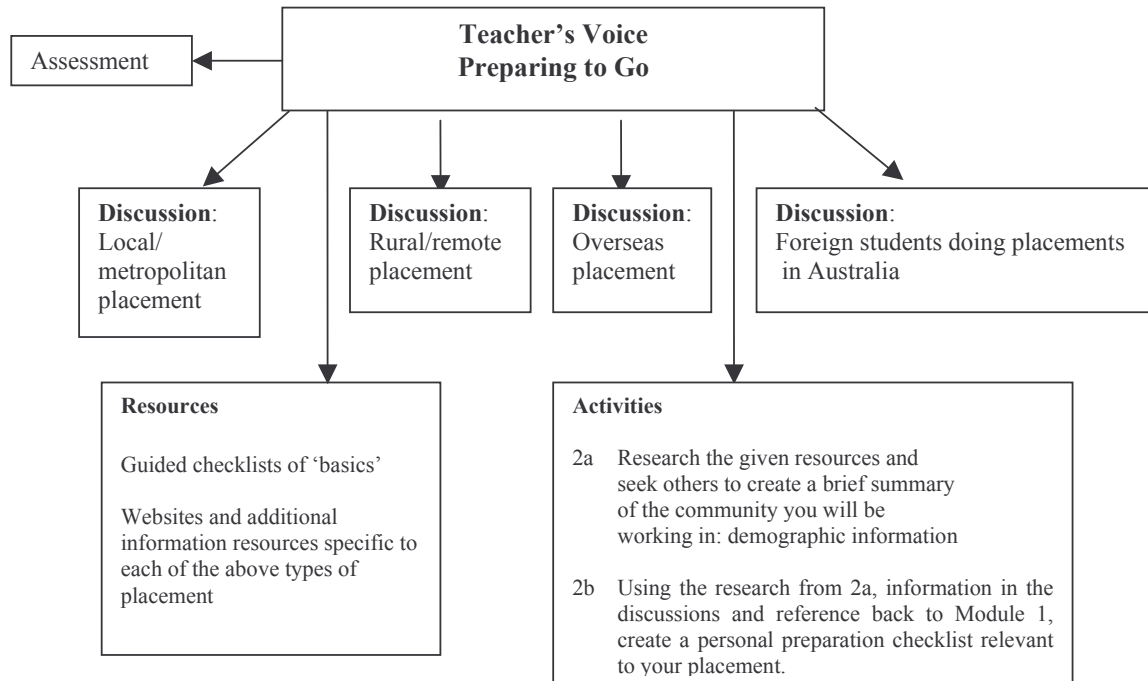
Teacher's Voice
Preparing to Go

Assessment

**Discussion**: Local/ metropolitan placement

**Discussion**: Rural/remote placement

**Discussion**: Overseas placement

**Discussion**: Foreign students doing placements in Australia

**Resources**

Guided checklists of 'basics'

Websites and additional information resources specific to each of the above types of placement

**Activities**

2a Research the given resources and seek others to create a brief summary of the community you will be working in: demographic information

2b Using the research from 2a, information in the discussions and reference back to Module 1, create a personal preparation checklist relevant to your placement.